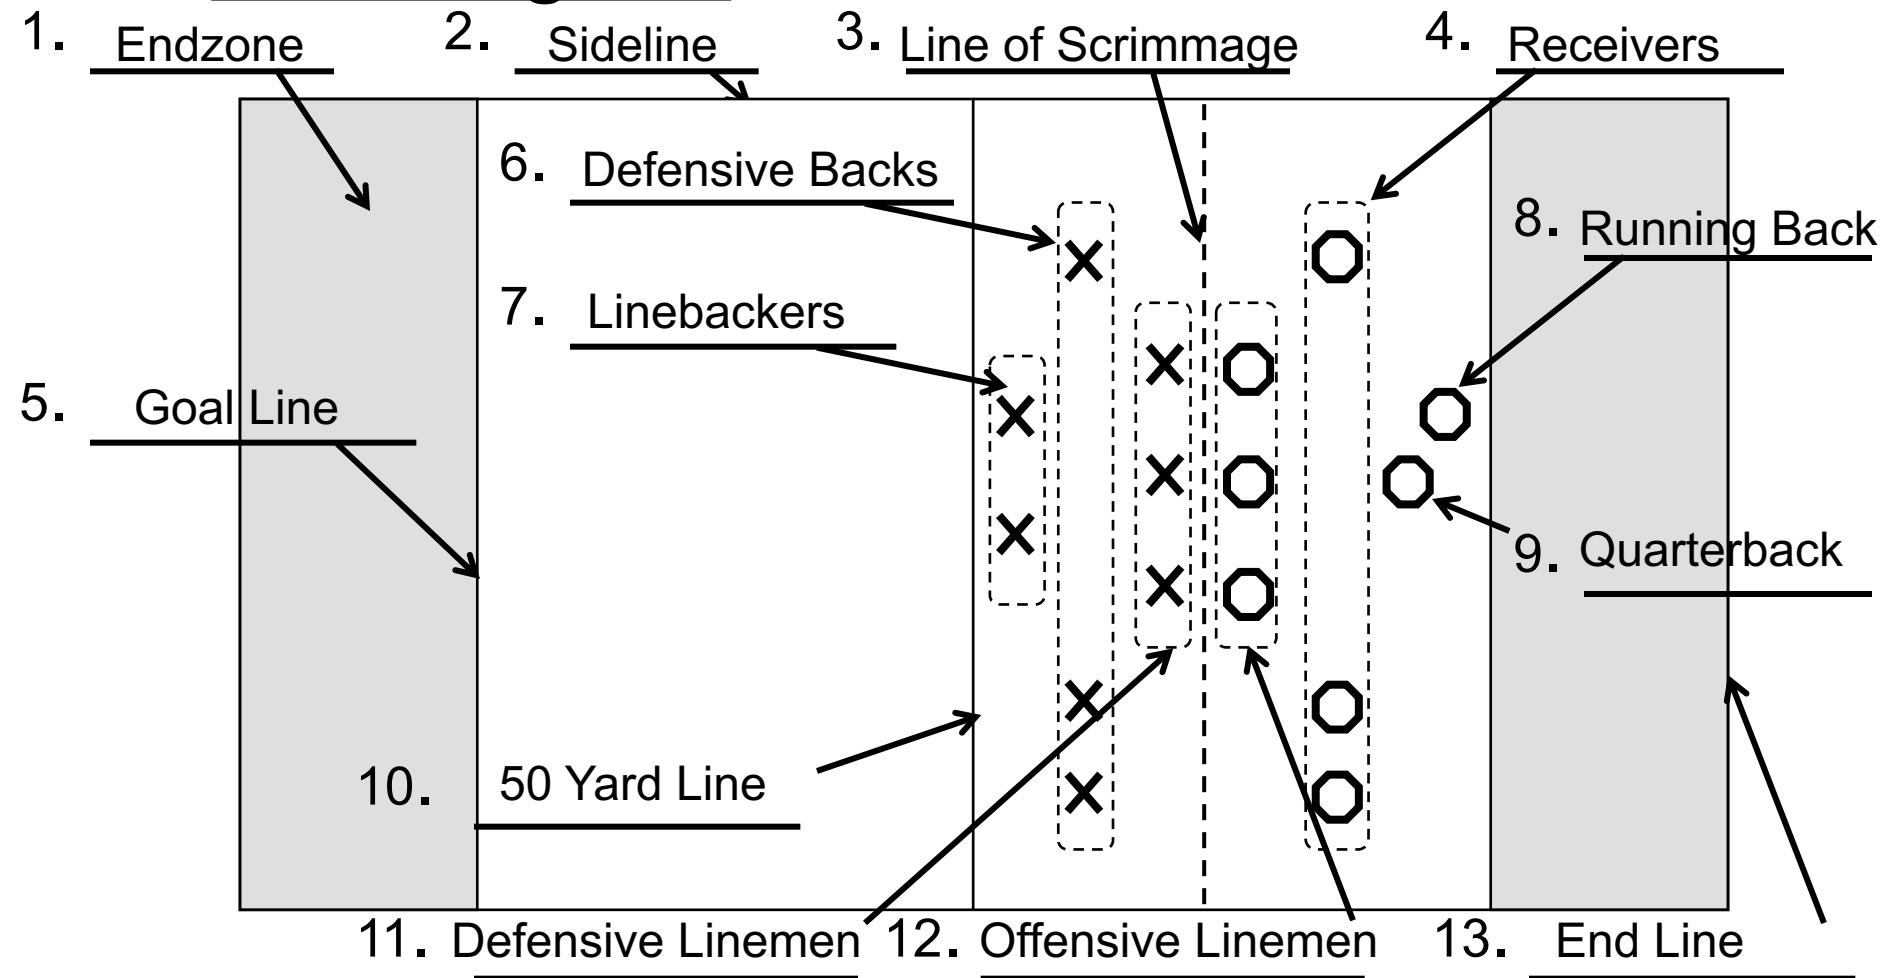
1. Endzone
2. Sideline
3. Line of Scrimmage
4. Receivers
6. Defensive Backs
8. Running Back
7. Linebackers
5. Goal Line
9. Quarterback
10. 50 Yard Line
11. Defensive Linemen
12. Offensive Linemen
13. End Line